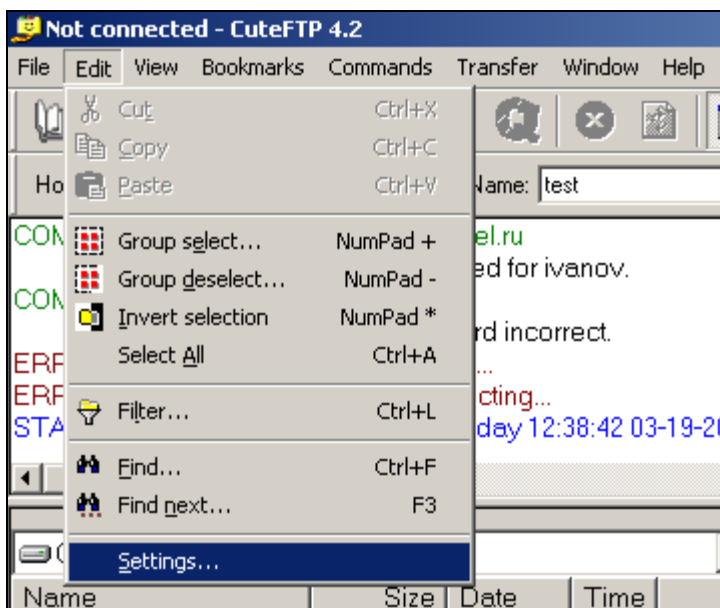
Not connected - CuteFTP 4.2

File Edit View Bookmarks Commands Transfer Window Help

Cut Ctrl+X
Copy Ctrl+C
Paste Ctrl+V
Group select... NumPad +
Group deselect... NumPad -
Invert selection NumPad *
Select All Ctrl+A
Filter... Ctrl+L
Find... Ctrl+F
Find next... F3
Settings...

Ho
Name: test

COM el.ru
ed for ivanov.
COM
rd incorrect.
ERR ...
ERR cting...
STA day 12:38:42 03-19-20

Name Size Date Time